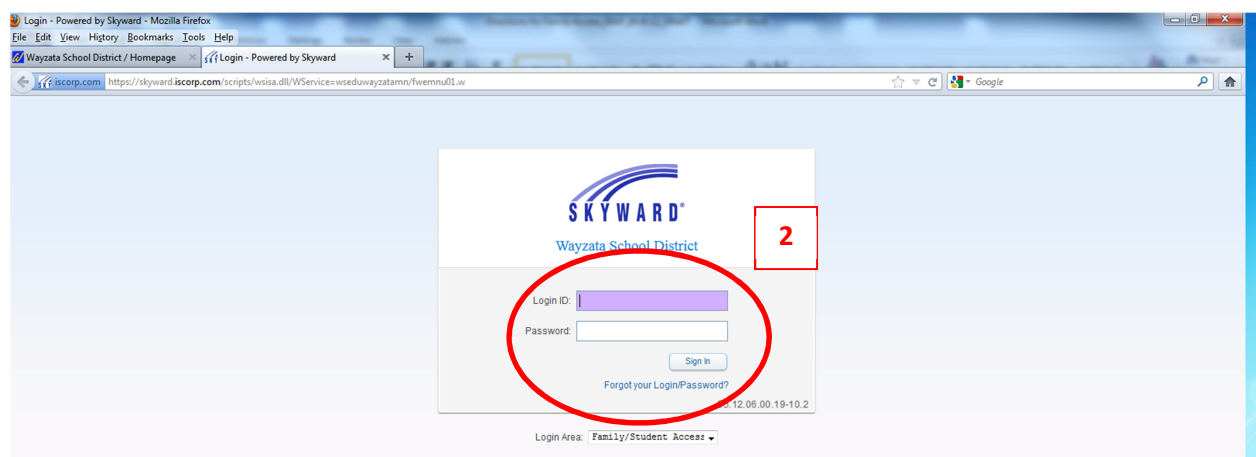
Login - Powered by Skyward - Mozilla Firefox

File Edit View History Bookmarks Tools Help

Wayzata School District / Homepage
Login - Powered by Skyward

iscorp.com https://skyward.iscorp.com/scripts/wsisa.dll/WService=wseduwayzatamn/fwemnu01.w

Google

SKYWARD®

Wayzata School District

2

Login ID:

Password:

Sign In

Forgot your Login/Password?

05.12.06.00.19-10.2

Login Area: Family/Student Access